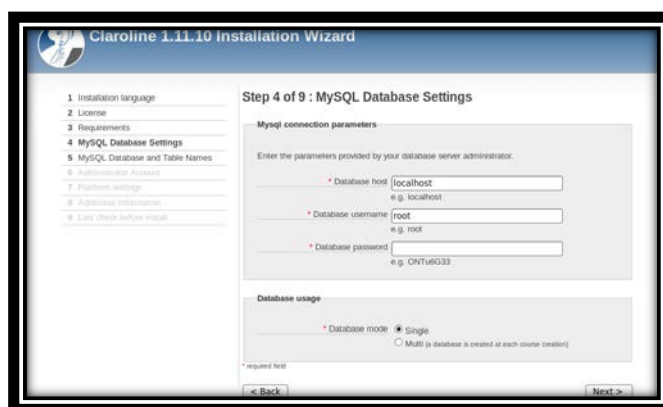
Claroline 1.11.10 Installation Wizard

1 Installation language
2 License
3 Requirements
4 MySQL Database Settings
5 MySQL Database and Table Names
6 Administrator Account
7 Platform settings
8 Additional Information
9 Last check before install

Step 4 of 9 : MySQL Database Settings

Mysql connection parameters

Enter the parameters provided by your database server administrator.

* Database host localhost
e.g. localhost

* Database username root
e.g. root

* Database password
e.g. ONTu6G33

Database usage

* Database mode Single
Multi (a database is created at each course creation)

* required field

< Back

Next >